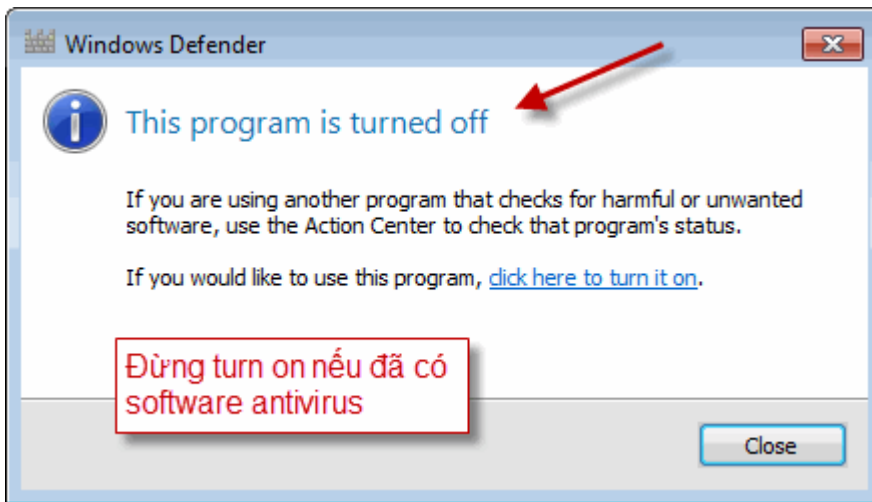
Windows Defender

This program is turned off

If you are using another program that checks for harmful or unwanted software, use the Action Center to check that program's status.

If you would like to use this program, click here to turn it on.

Đừng turn on nếu đã có software antivirus

Close